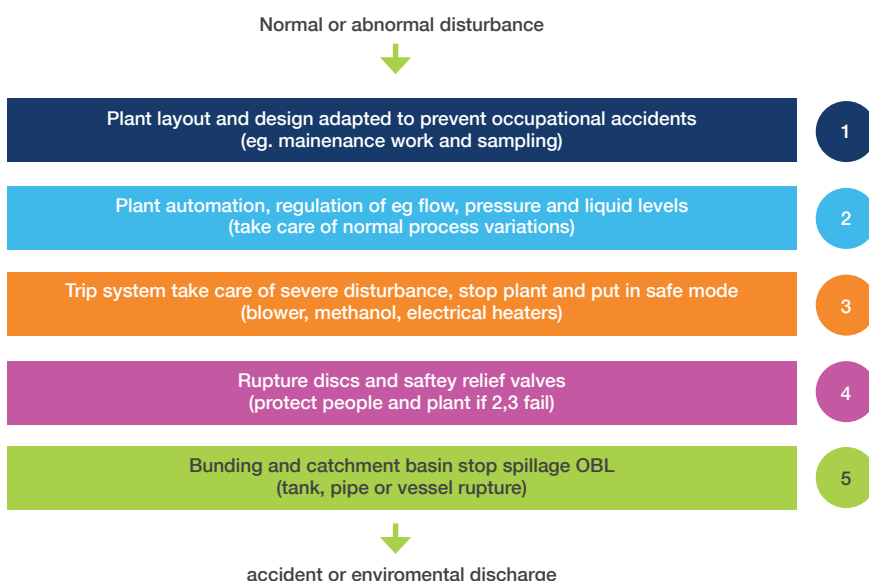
Normal or abnormal disturbance

Plant layout and design adapted to prevent occupational accidents
(eg. mainenance work and sampling)

1

Plant automation, regulation of eg flow, pressure and liquid levels
(take care of normal process variations)

2

Trip system take care of severe disturbance, stop plant and put in safe mode
(blower, methanol, electrical heaters)

3

Rupture discs and saftey relief valves
(protect people and plant if 2,3 fail)

4

Bunding and catchment basin stop spillage OBL
(tank, pipe or vessel rupture)

5

accident or enviromental discharge